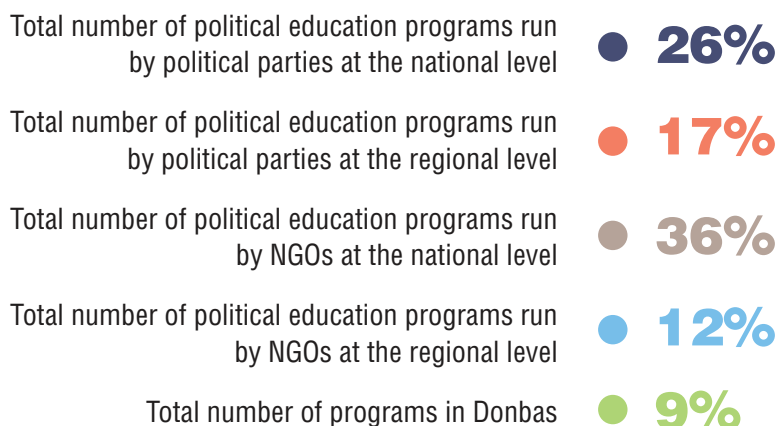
Total number of political education programs run by political parties at the national level 26%

Total number of political education programs run by political parties at the regional level 17%

Total number of political education programs run by NGOs at the national level 36%

Total number of political education programs run by NGOs at the regional level 12%

Total number of programs in Donbas 9%